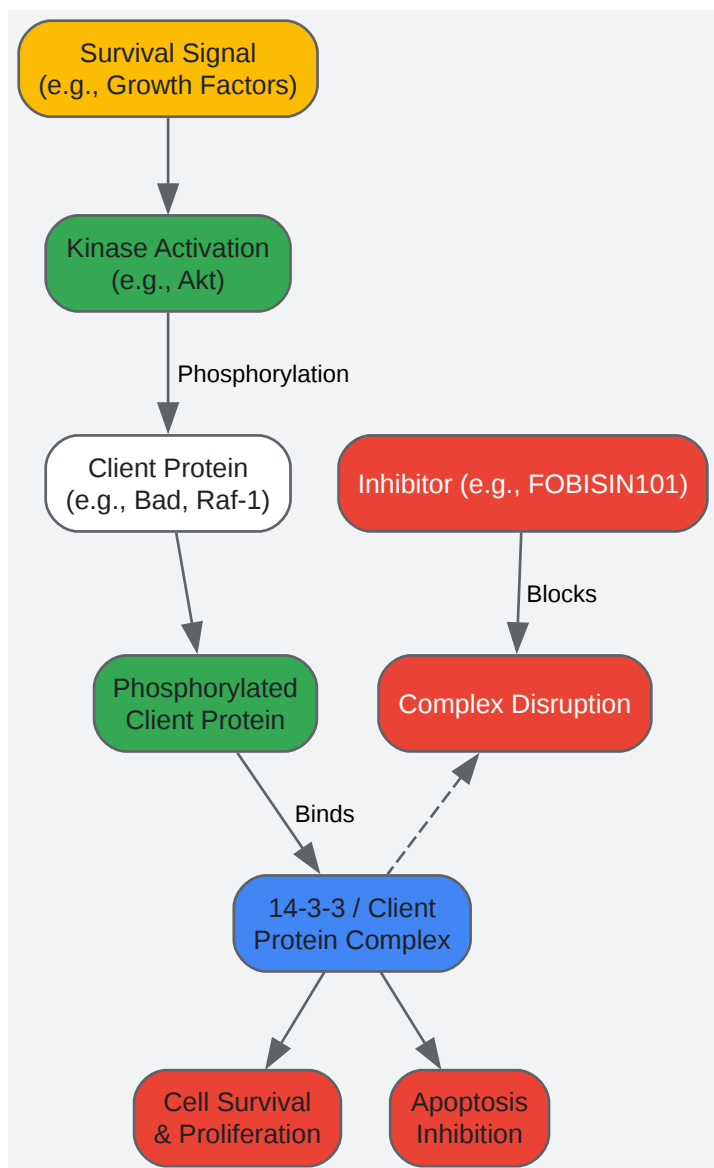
Survival Signal
(e.g., Growth Factors)

Kinase Activation
(e.g., Akt)

Phosphorylation

Client Protein
(e.g., Bad, Raf-1)

Inhibitor (e.g., FOBISIN101)

Blocks

Phosphorylated
Client Protein

Complex Disruption

Binds

14-3-3 / Client
Protein Complex

Cell Survival
& Proliferation

Apoptosis
Inhibition